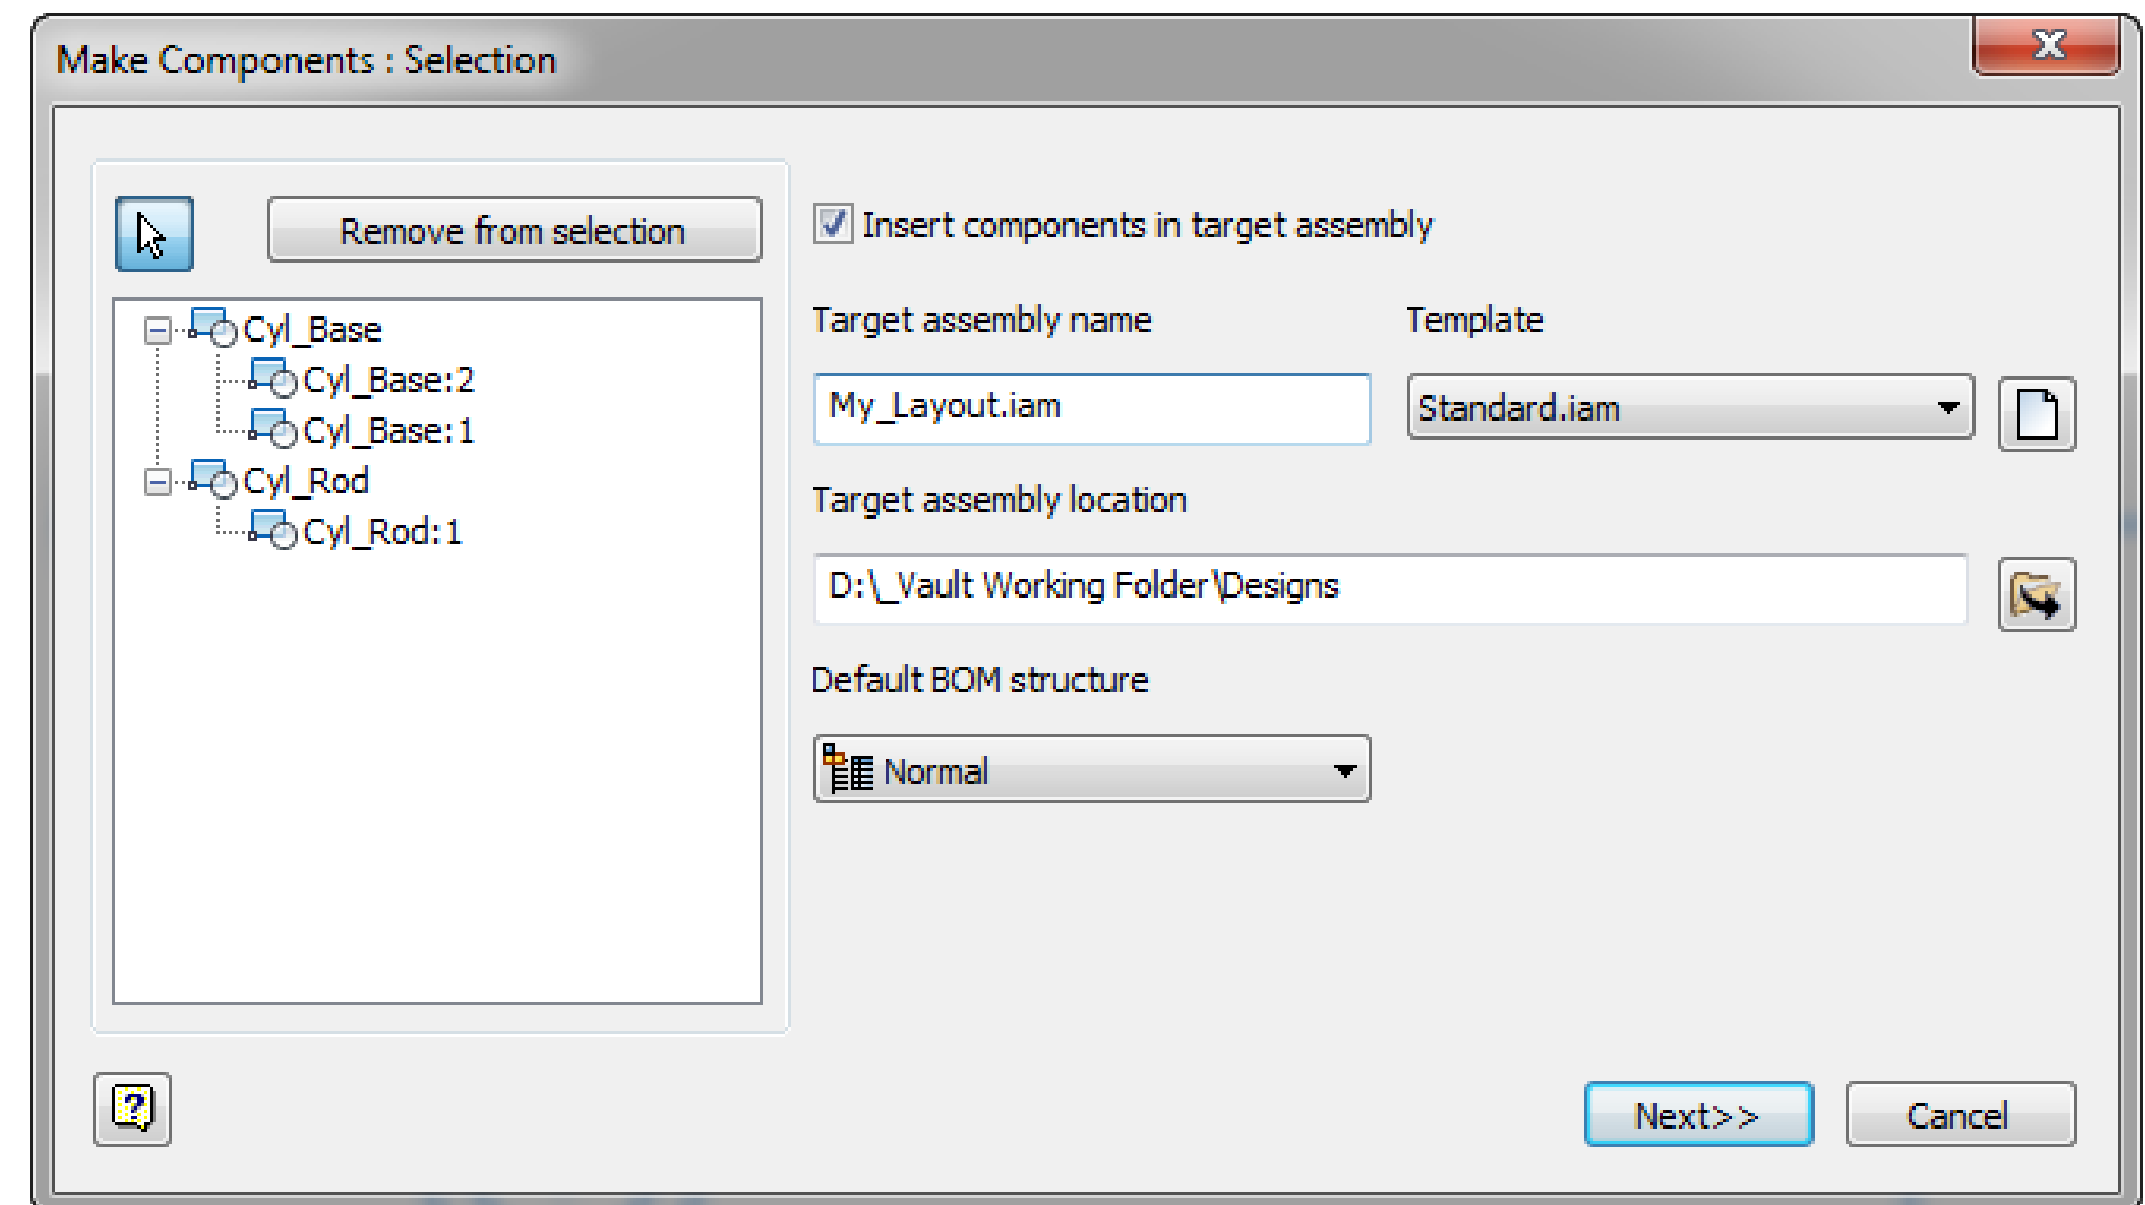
Make Components : Selection

Remove from selection

Cyl_Base
Cyl_Base:2
Cyl_Base:1
Cyl_Rod
Cyl_Rod:1

Insert components in target assembly

Target assembly name

Template

My_Layout.iam

Standard.iam

Target assembly location

D:\_Vault Working Folder\Designs

Default BOM structure

Normal

?

Next>>

Cancel